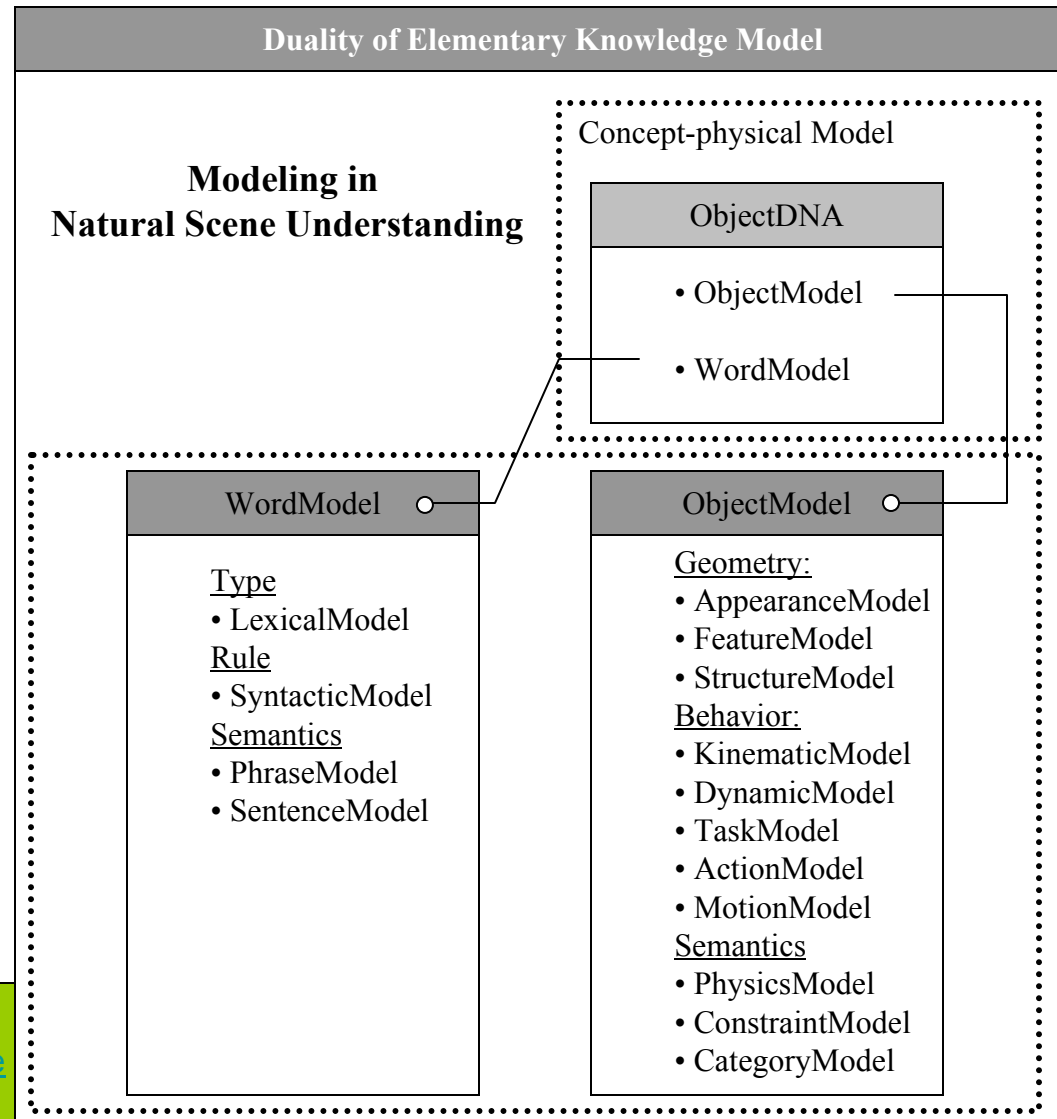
Duality of Elementary Knowledge Model

Modeling in Natural Scene Understanding

Concept-physical Model

ObjectDNA

• ObjectModel

• WordModel

WordModel

Type
• LexicalModel
Rule
• SyntacticModel
Semantics
• PhraseModel
• SentenceModel

ObjectModel

Geometry:
• AppearanceModel
• FeatureModel
• StructureModel
Behavior:
• KinematicModel
• DynamicModel
• TaskModel
• ActionModel
• MotionModel
Semantics
• PhysicsModel
• ConstraintModel
• CategoryModel